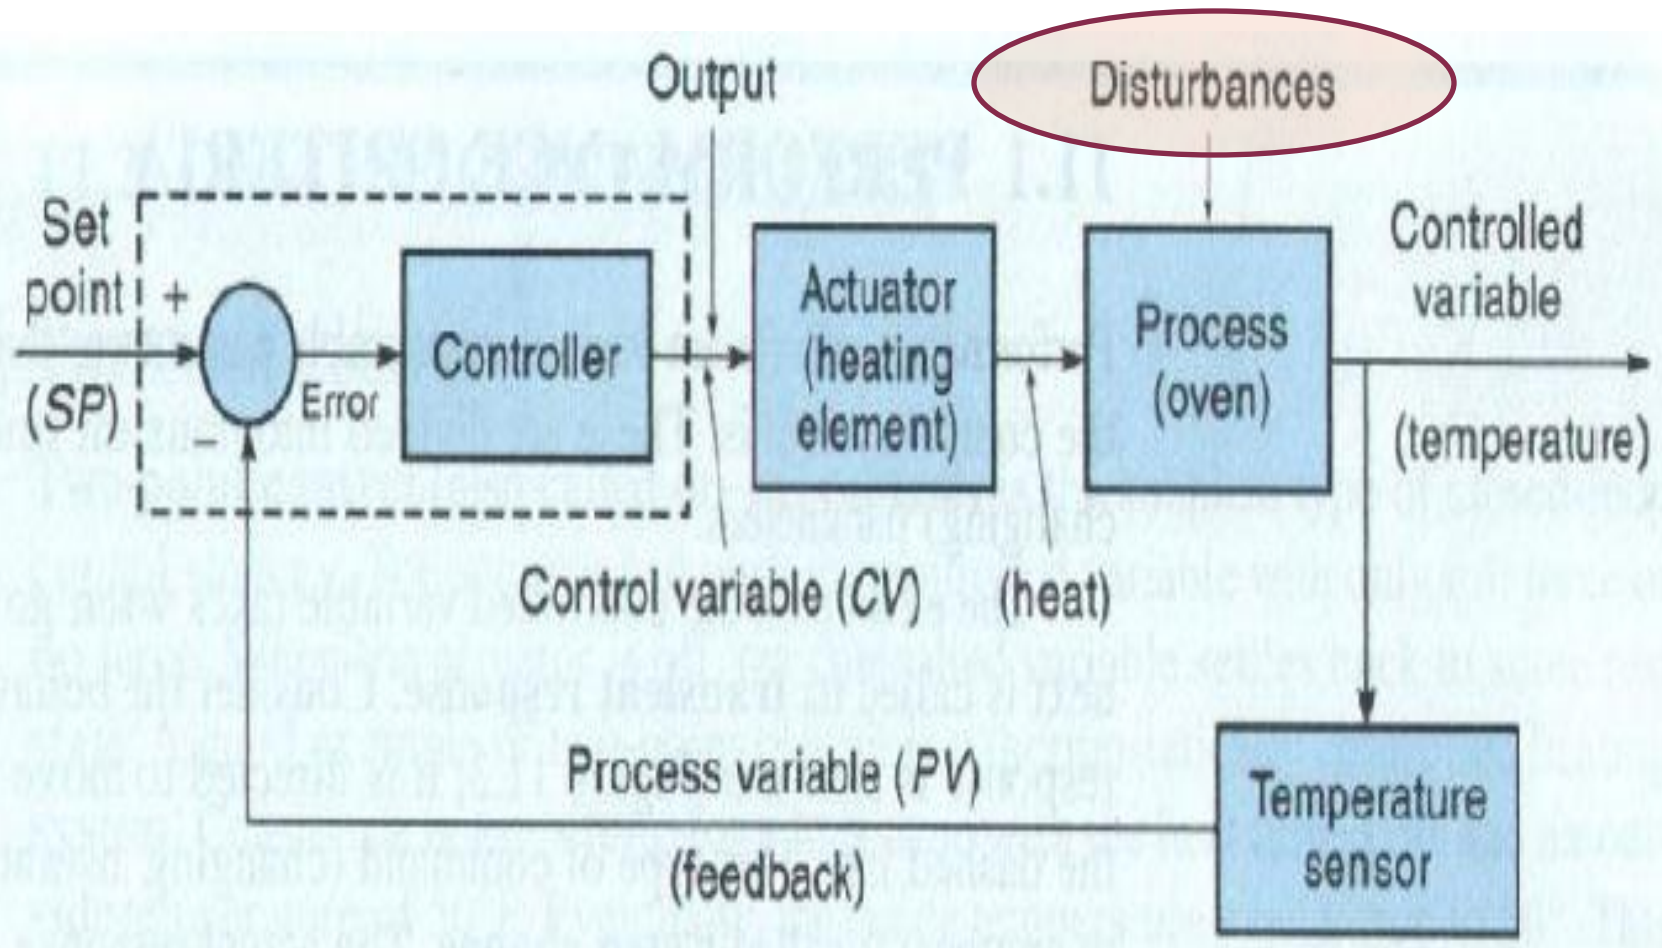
Output

Disturbances

Set point (SP)

+

−

Error

Controller

Actuator (heating element)

Process (oven)

Controlled variable

(temperature)

Control variable (CV)

(heat)

Process variable (PV)

(feedback)

Temperature sensor